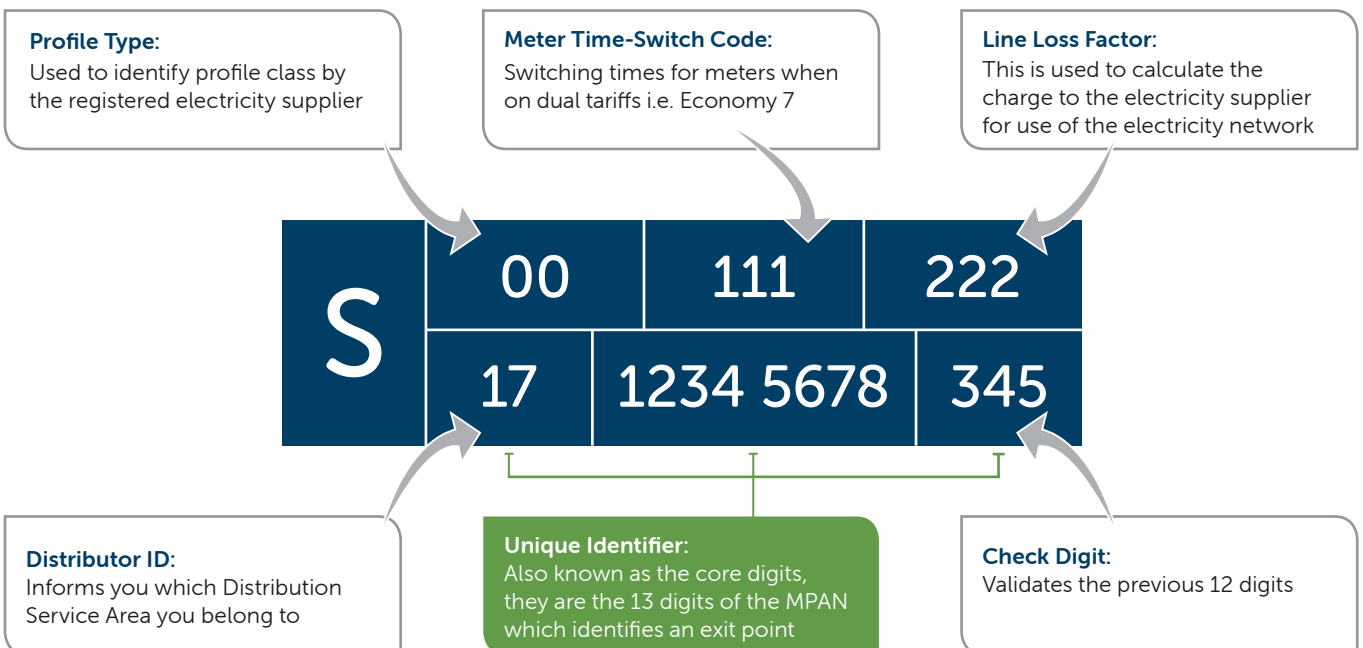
Profile Type:
Used to identify profile class by the registered electricity supplier

Meter Time-Switch Code:
Switching times for meters when on dual tariffs i.e. Economy 7

Line Loss Factor:
This is used to calculate the charge to the electricity supplier for use of the electricity network

S

| 00 | 111 | 222 |
|---|---|---|

| 17 | 1234 5678 | 345 |
|---|---|---|

Distributor ID:
Informs you which Distribution Service Area you belong to

Unique Identifier:
Also known as the core digits, they are the 13 digits of the MPAN which identifies an exit point

Check Digit:
Validates the previous 12 digits